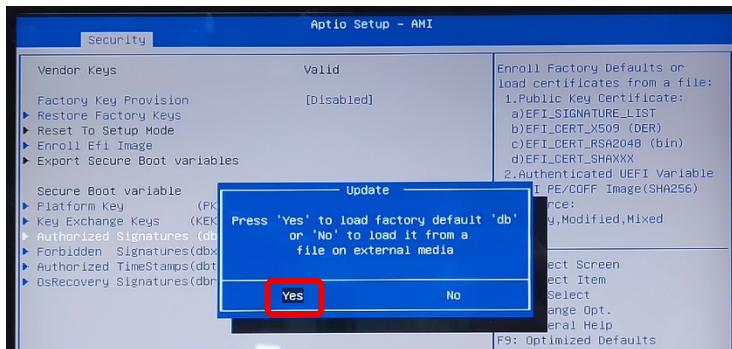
Aptio Setup - AMI
Security

Vendor Keys Valid

Factory Key Provision [Disabled]
▶ Restore Factory Keys
▶ Reset To Setup Mode
▶ Enroll Efi Image
▶ Export Secure Boot variables

Secure Boot variable
▶ Platform Key (PK
▶ Key Exchange Keys (KEK
▶ Authorized Signatures (db
▶ Forbidden Signatures (dbx
▶ Authorized TimeStamps (dbt
▶ OsRecovery Signatures (dbr

Enroll Factory Defaults or load certificates from a file:
1.Public Key Certificate:
a)EFI_SIGNATURE_LIST
b)EFI_CERT_X509 (DER)
c)EFI_CERT_RSA2048 (bin)
d)EFI_CERT_SHAXXX
2.Authenticated UEFI Variable
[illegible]I PE/COFF Image(SHA256)
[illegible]rce:
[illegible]y,Modified,Mixed

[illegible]ect Screen
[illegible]ect Item
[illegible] Select
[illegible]ange Opt.
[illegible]eral Help
F9: Optimized Defaults

Update
Press 'Yes' to load factory default 'db' or 'No' to load it from a file on external media

Yes No